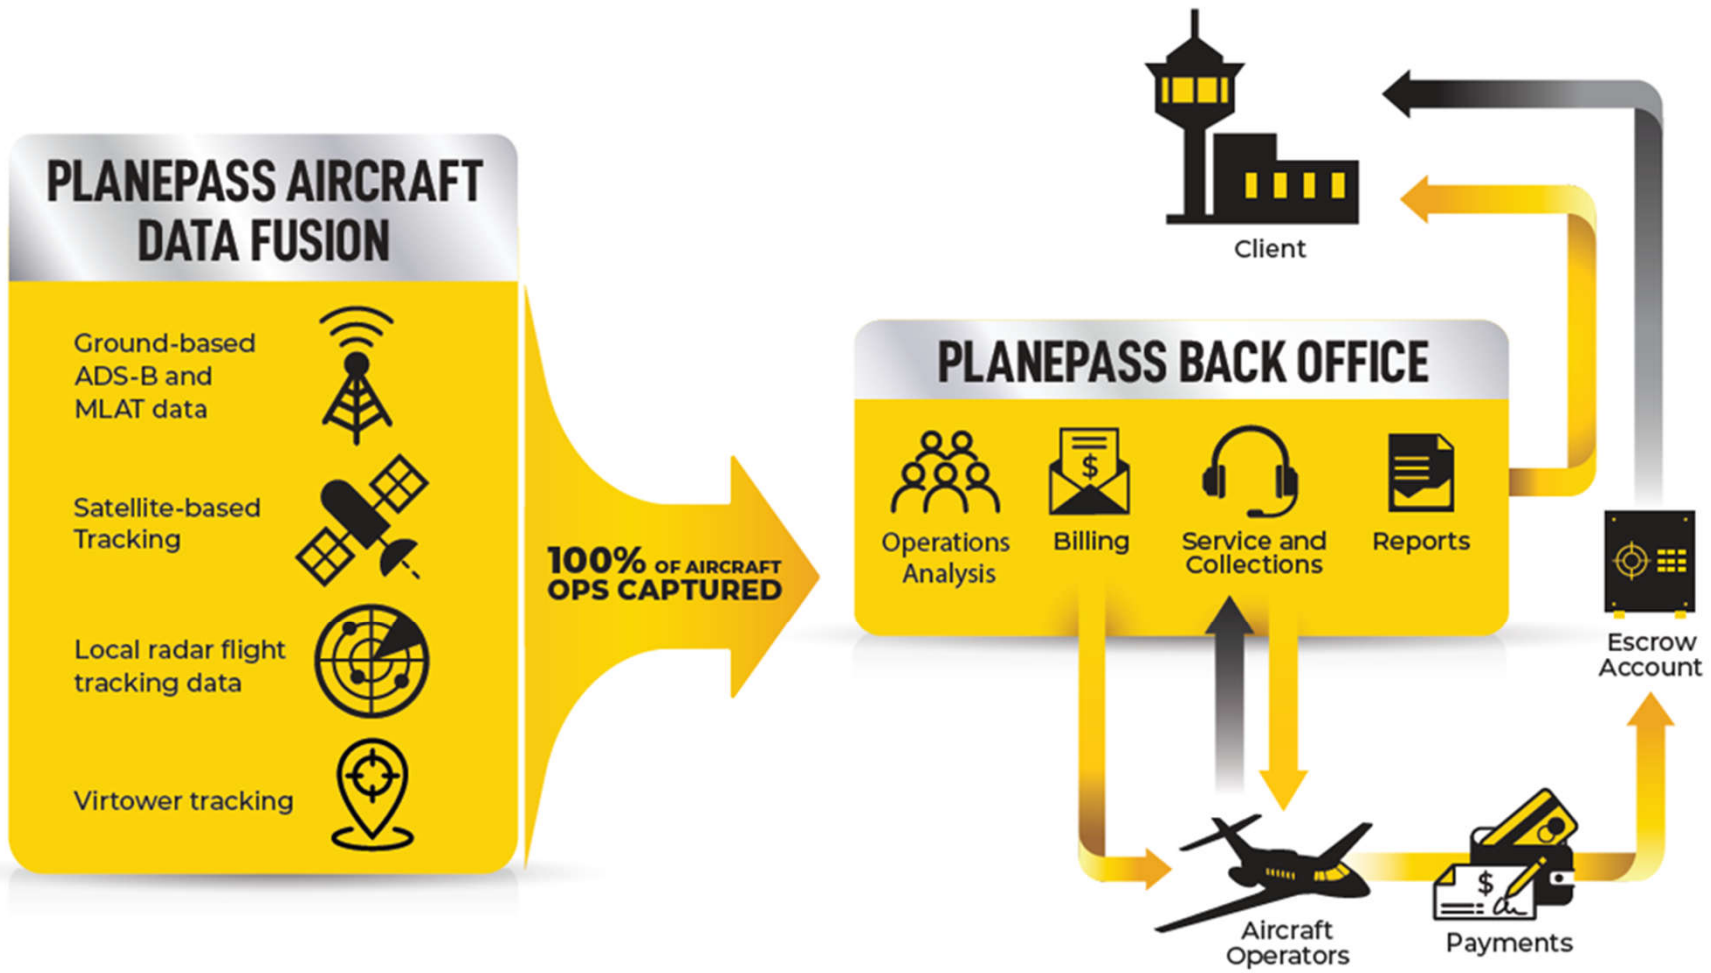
PLANEPASS AIRCRAFT DATA FUSION

Ground-based ADS-B and MLAT data

Satellite-based Tracking

Local radar flight tracking data

Virtower tracking

100% OF AIRCRAFT OPS CAPTURED

Client

PLANEPASS BACK OFFICE

Operations Analysis

Billing

Service and Collections

Reports

Escrow Account

Aircraft Operators

Payments